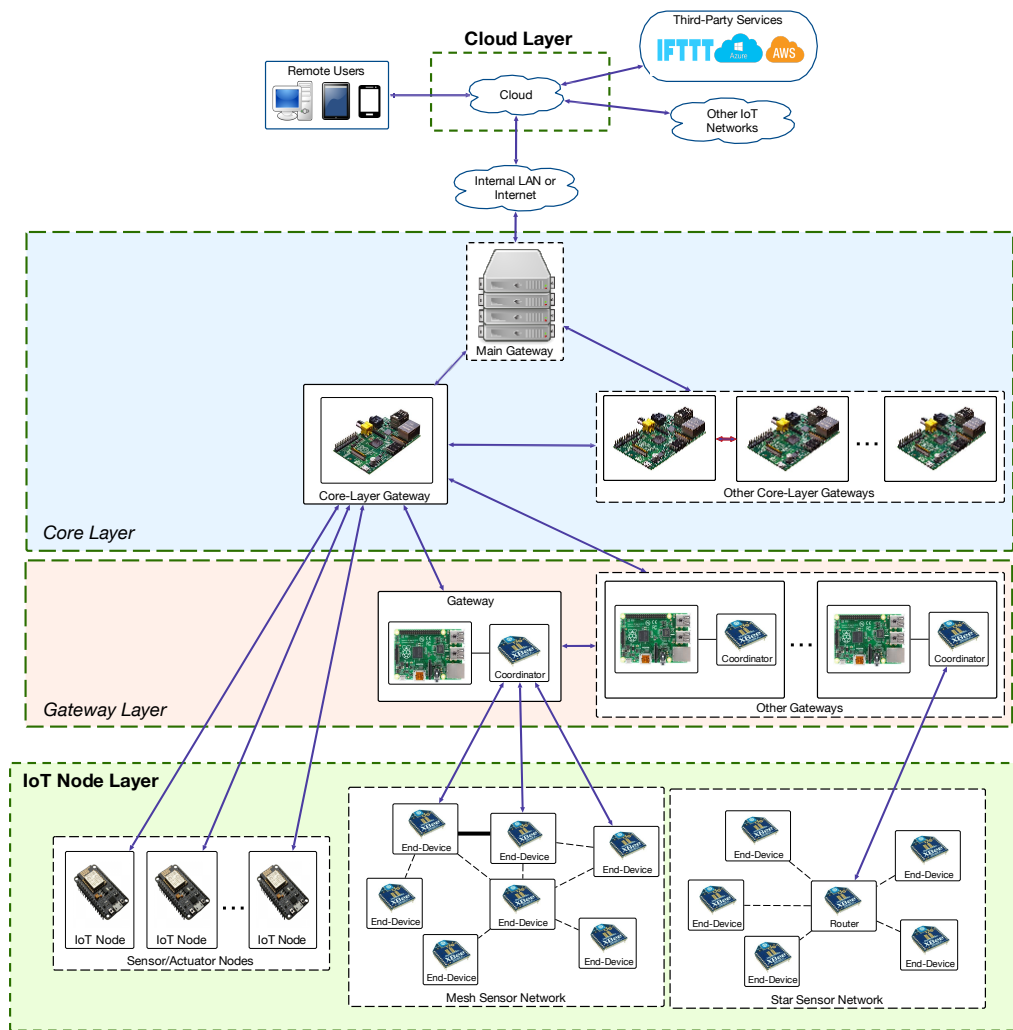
Cloud Layer

Remote Users

Cloud

Third-Party Services

IFTTT Azure AWS

Other IoT Networks

Internal LAN or Internet

Main Gateway

Core-Layer Gateway

...

Other Core-Layer Gateways

Core Layer

Gateway

Coordinator

Coordinator

...

Coordinator

Other Gateways

Gateway Layer

IoT Node Layer

End-Device

End-Device

End-Device

End-Device

End-Device

End-Device

End-Device

End-Device

End-Device

End-Device

Router

End-Device

End-Device

End-Device

IoT Node

IoT Node

...

IoT Node

Sensor/Actuator Nodes

Mesh Sensor Network

Star Sensor Network